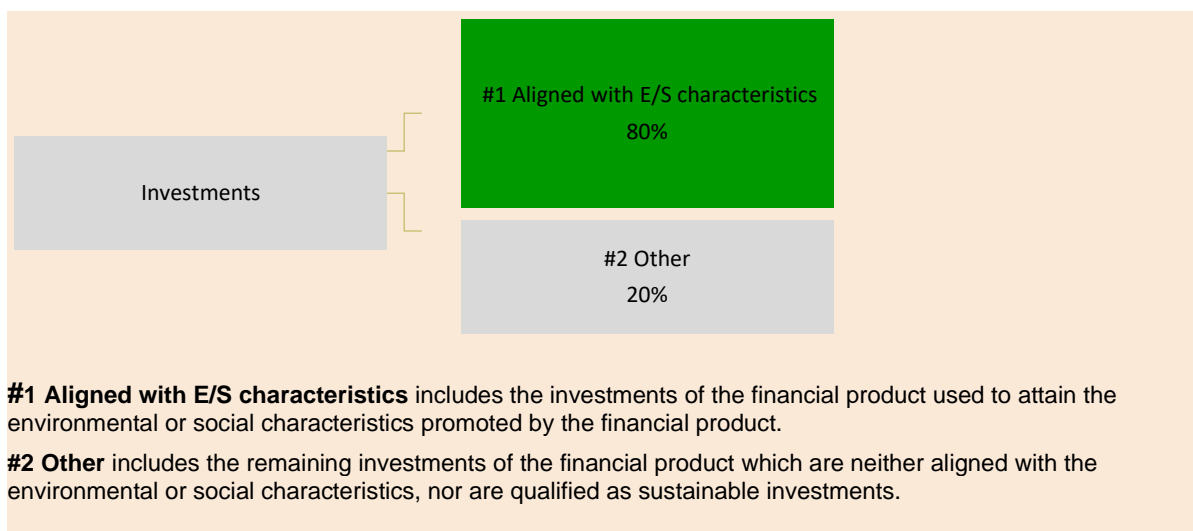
#1 Aligned with E/S characteristics
80%

Investments

#2 Other
20%

**#1 Aligned with E/S characteristics** includes the investments of the financial product used to attain the environmental or social characteristics promoted by the financial product.

**#2 Other** includes the remaining investments of the financial product which are neither aligned with the environmental or social characteristics, nor are qualified as sustainable investments.